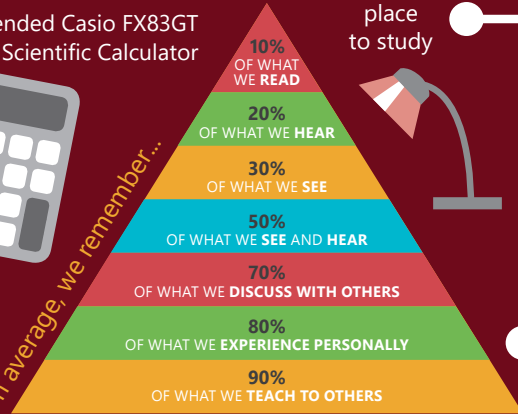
ended Casio FX83GT Scientific Calculator

place to study

10%
OF WHAT WE READ

20%
OF WHAT WE HEAR

30%
OF WHAT WE SEE

50%
OF WHAT WE SEE AND HEAR

70%
OF WHAT WE DISCUSS WITH OTHERS

80%
OF WHAT WE EXPERIENCE PERSONALLY

90%
OF WHAT WE TEACH TO OTHERS

n average, we remember...